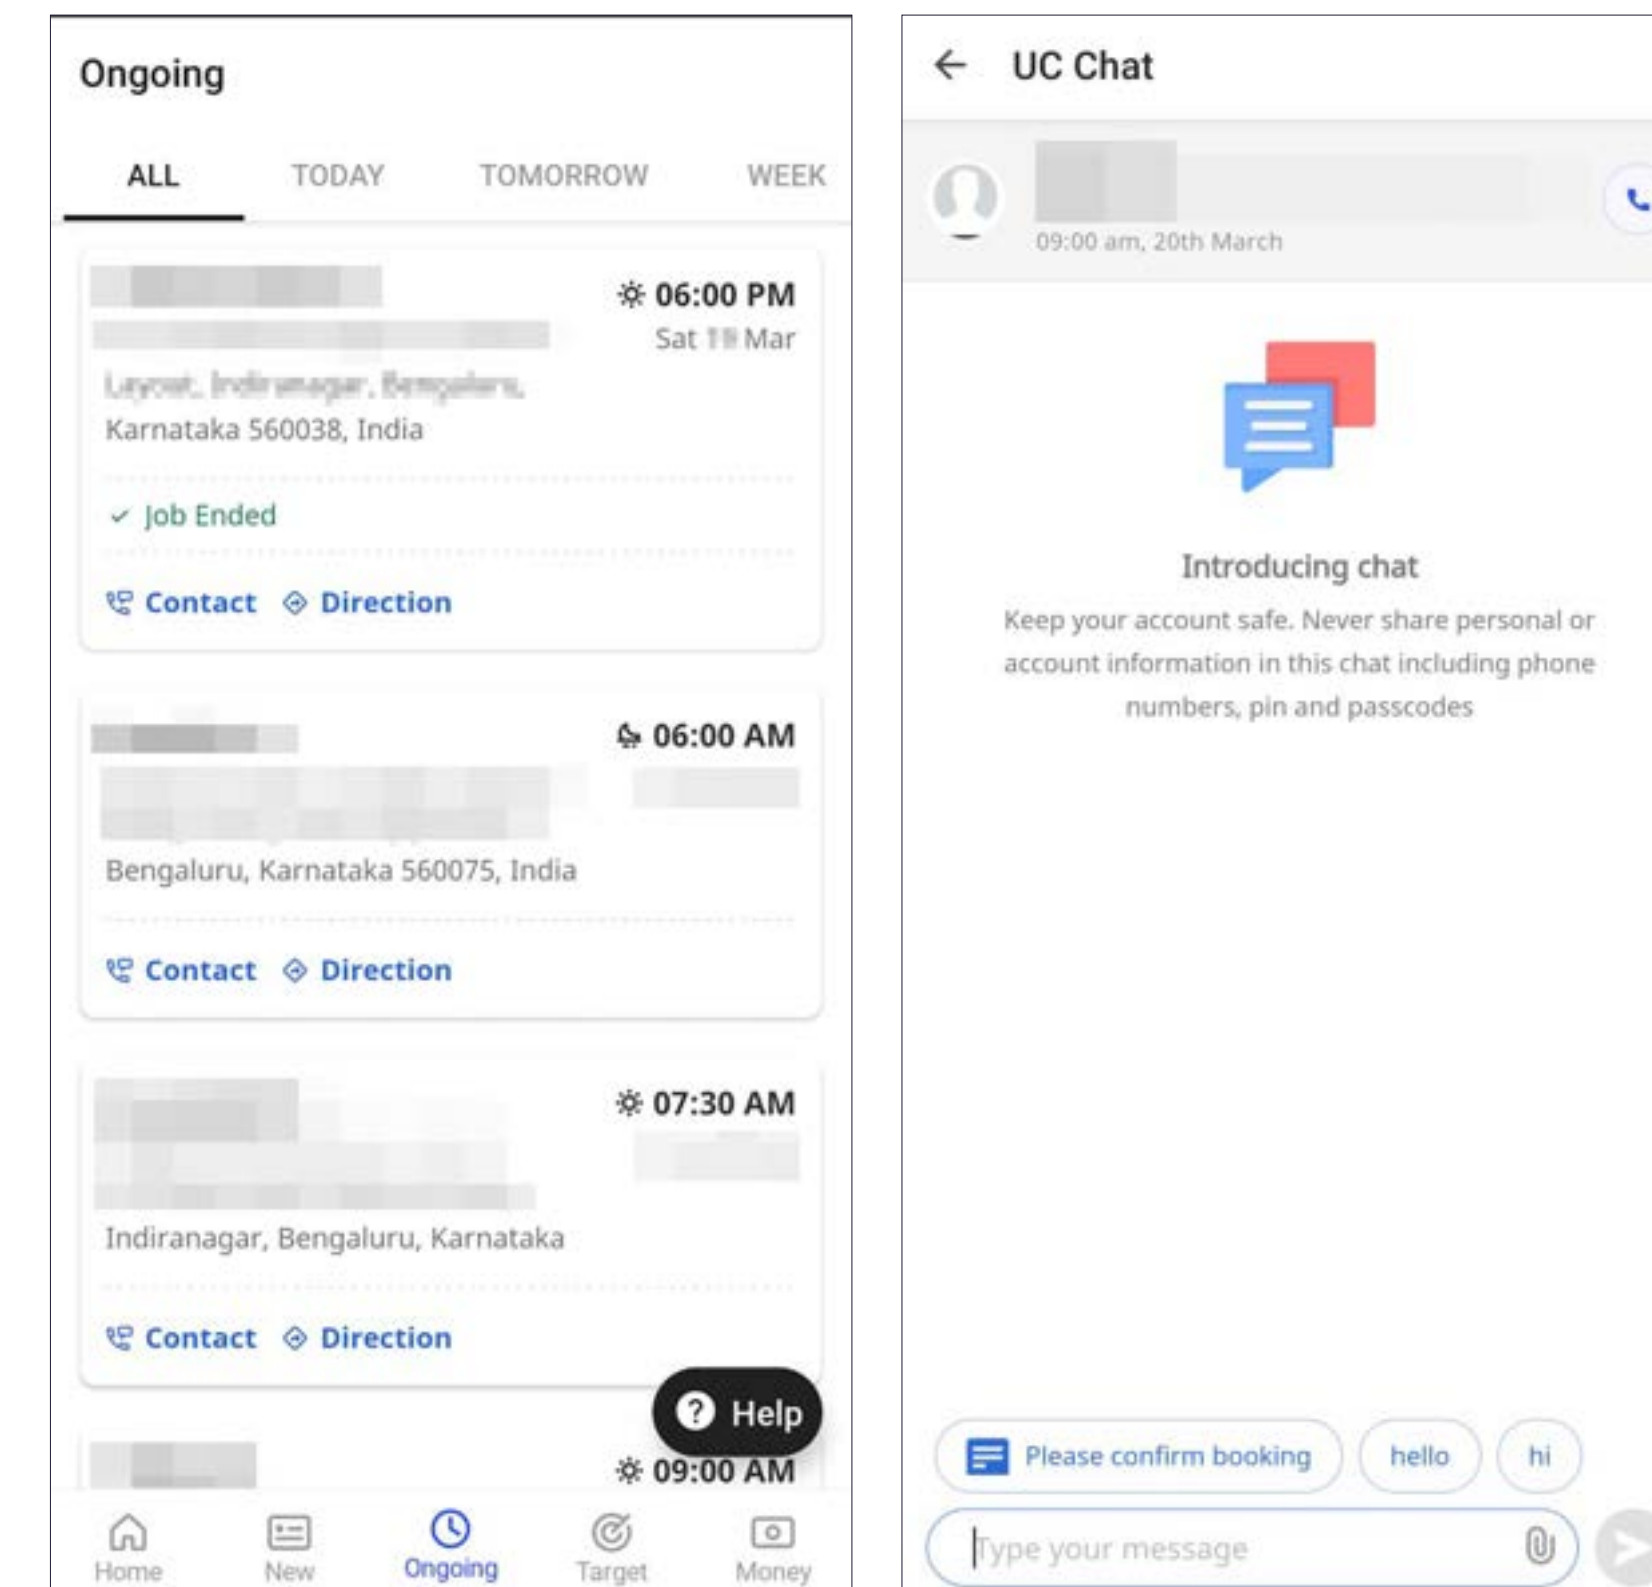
Ongoing

ALL TODAY TOMORROW WEEK

06:00 PM
Sat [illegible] Mar
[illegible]
Karnataka 560038, India

Job Ended

Contact Direction

06:00 AM
Bengaluru, Karnataka 560075, India

Contact Direction

07:30 AM
Indiranagar, Bengaluru, Karnataka

Contact Direction

Help

09:00 AM

Home New Ongoing Target Money

UC Chat

09:00 am, 20th March

Introducing chat

Keep your account safe. Never share personal or account information in this chat including phone numbers, pin and passcodes

Please confirm booking hello hi

Type your message